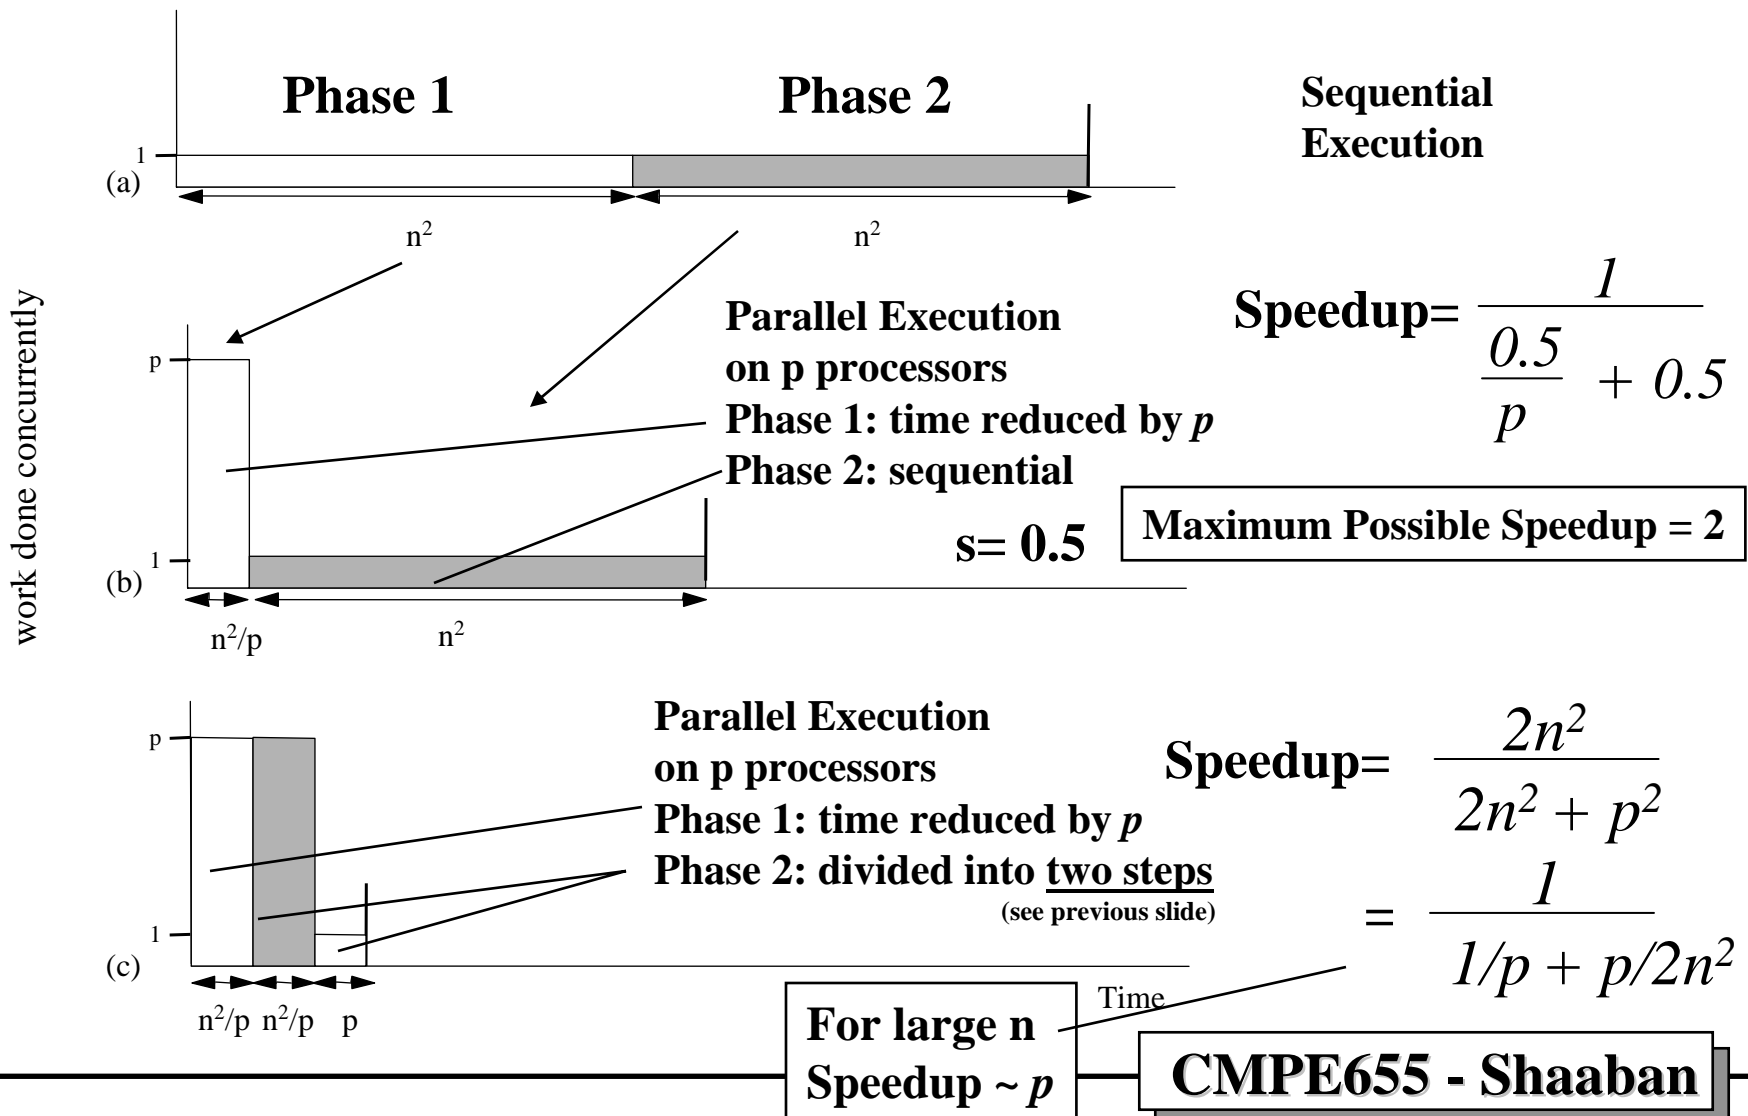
Phase 1

Phase 2

Sequential Execution

1

(a)

$n^2$

$n^2$

work done concurrently

Parallel Execution on p processors
Phase 1: time reduced by $p$
Phase 2: sequential

Speedup= $\frac{1}{\frac{0.5}{p} + 0.5}$

p

1

(b)

s= 0.5

Maximum Possible Speedup = 2

$n^2/p$

$n^2$

p

Parallel Execution on p processors
Phase 1: time reduced by $p$
Phase 2: divided into two steps
(see previous slide)

Speedup= $\frac{2n^2}{2n^2 + p^2}$

= $\frac{1}{1/p + p/2n^2}$

1

(c)

$n^2/p$ $n^2/p$ p

Time

For large n
Speedup ~ $p$

CMPE655 - Shaaban